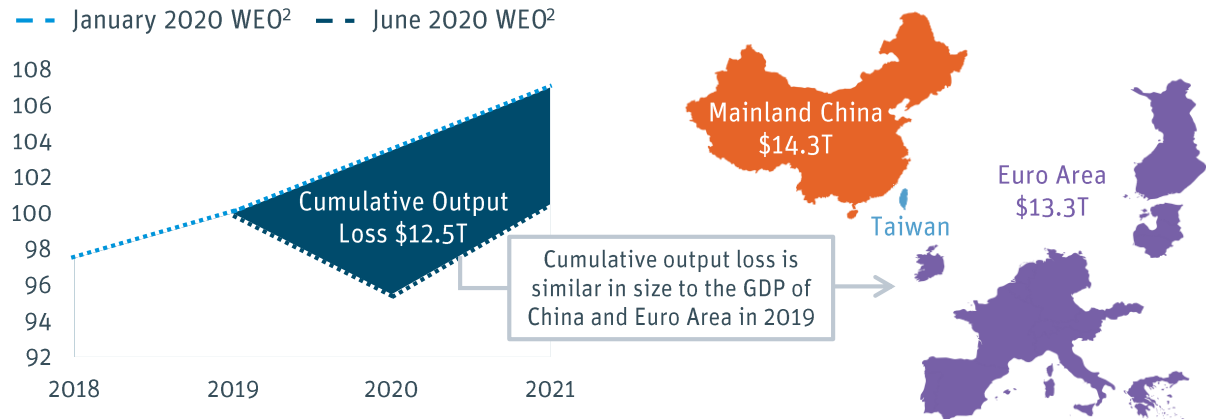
January 2020 WEO$^2$ June 2020 WEO$^2$

108
106
104
102
100
98
96
94
92

2018 2019 2020 2021

Cumulative Output Loss $12.5T

Cumulative output loss is similar in size to the GDP of China and Euro Area in 2019

Mainland China $14.3T

Taiwan

Euro Area $13.3T